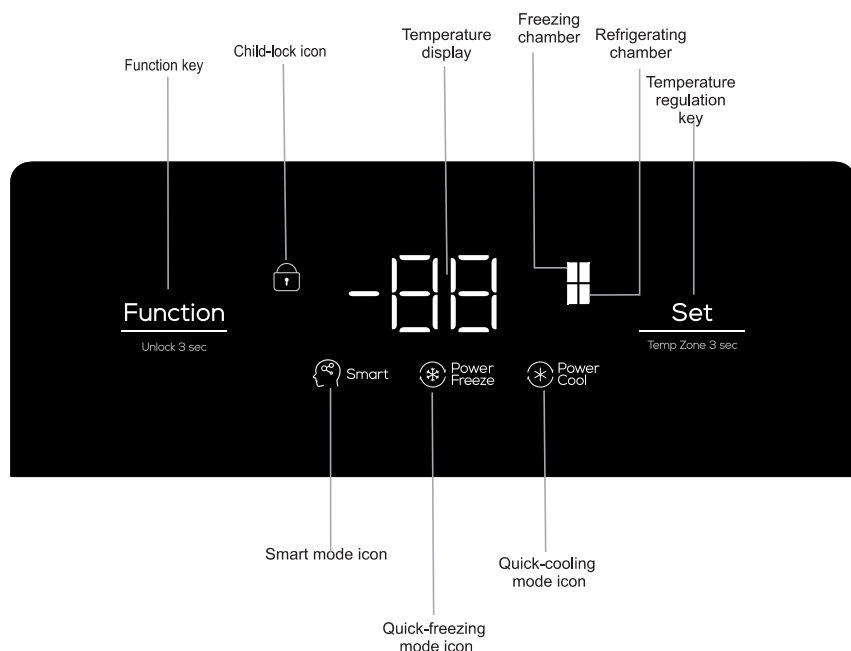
Function key

Child-lock icon

Temperature display

Freezing chamber

Refrigerating chamber

Temperature regulation key

-88

Function

Unlock 3 sec

Set

Temp Zone 3 sec

Smart

Power Freeze

Power Cool

Smart mode icon

Quick-cooling mode icon

Quick-freezing mode icon